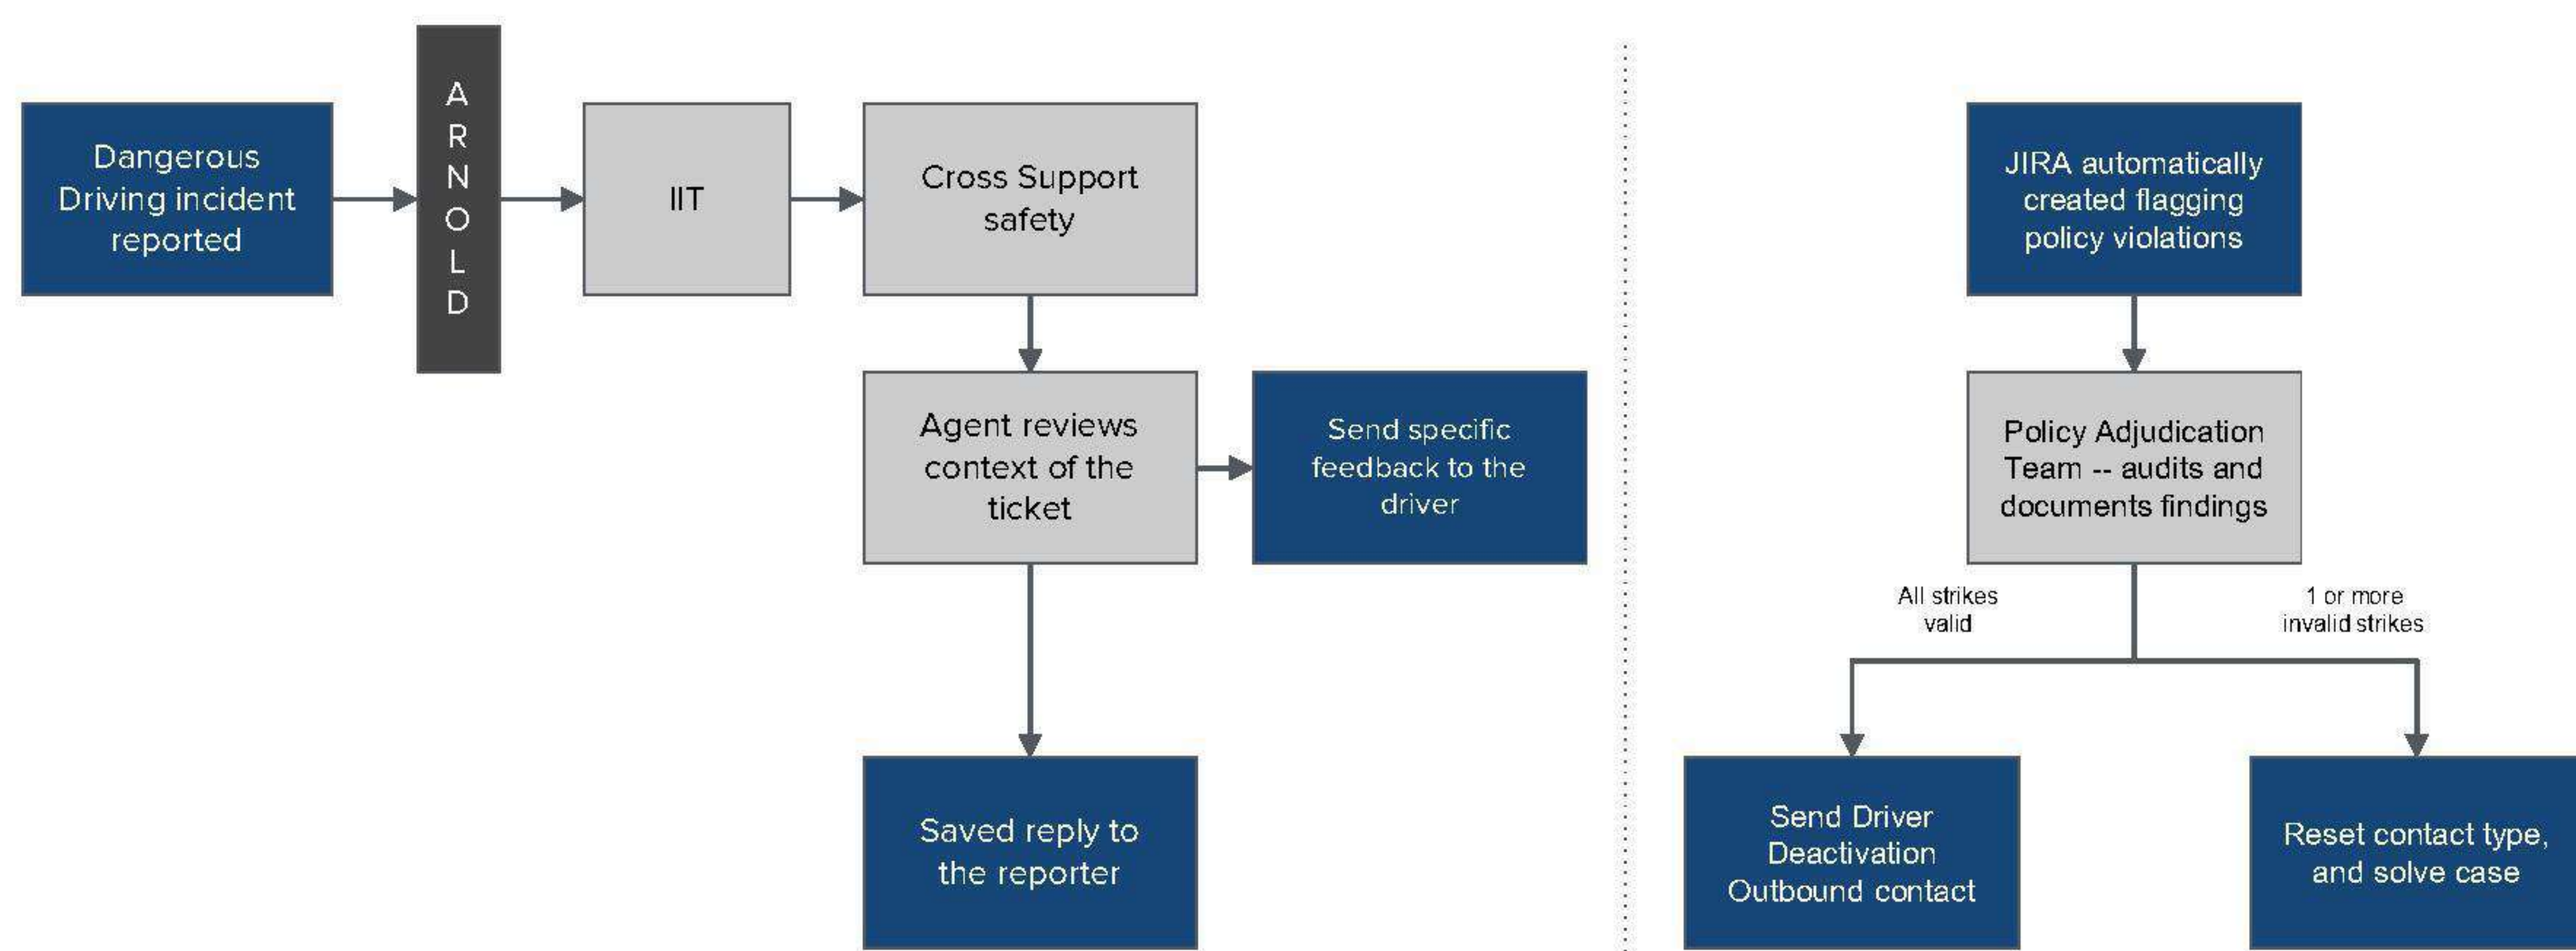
Dangerous Driving incident reported

A
R
N
O
L
D

IIT

Cross Support safety

Agent reviews context of the ticket

Send specific feedback to the driver

Saved reply to the reporter

JIRA automatically created flagging policy violations

Policy Adjudication Team -- audits and documents findings

All strikes valid

1 or more invalid strikes

Send Driver Deactivation Outbound contact

Reset contact type, and solve case